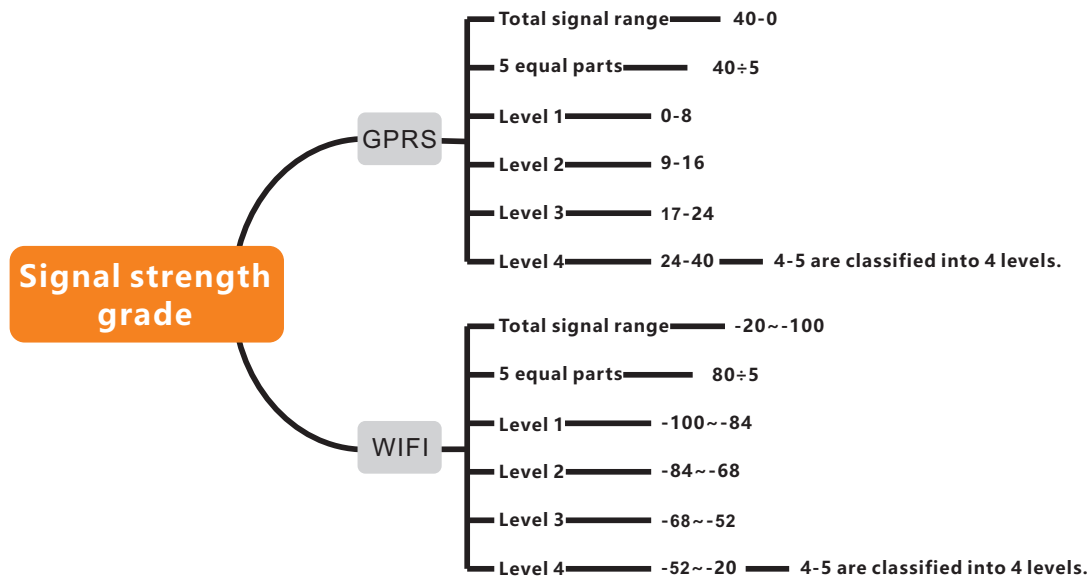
Signal strength grade

GPRS

Total signal range 40-0
5 equal parts 40÷5
Level 1 0-8
Level 2 9-16
Level 3 17-24
Level 4 24-40 4-5 are classified into 4 levels.

WIFI

Total signal range -20~-100
5 equal parts 80÷5
Level 1 -100~-84
Level 2 -84~-68
Level 3 -68~-52
Level 4 -52~-20 4-5 are classified into 4 levels.